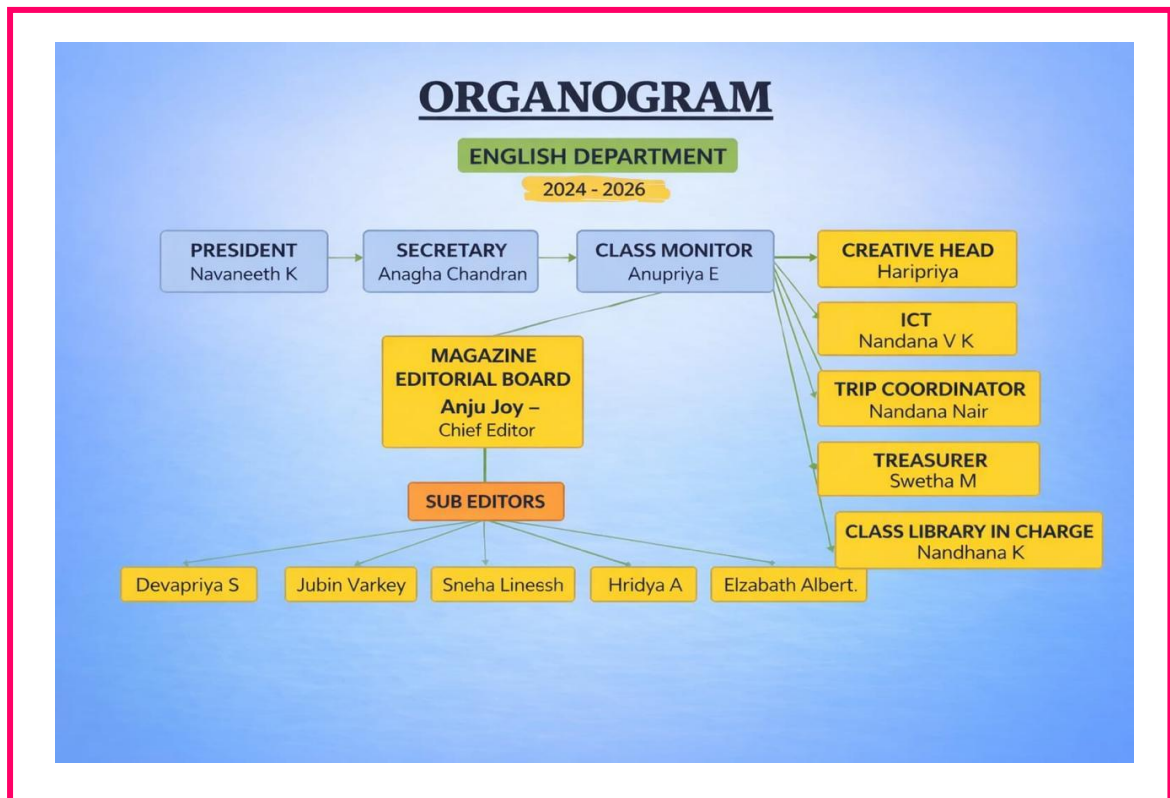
ORGANOGRAM

ENGLISH DEPARTMENT

2024 - 2026

PRESIDENT
Navaneeth K

SECRETARY
Anagha Chandran

CLASS MONITOR
Anupriya E

CREATIVE HEAD
Haripriya

ICT
Nandana V K

TRIP COORDINATOR
Nandana Nair

TREASURER
Swetha M

CLASS LIBRARY IN CHARGE
Nandhana K

MAGAZINE EDITORIAL BOARD
Anju Joy –
Chief Editor

SUB EDITORS

Devapriya S

Jubin Varkey

Sneha Lineesh

Hridya A

Elzabath Albert.